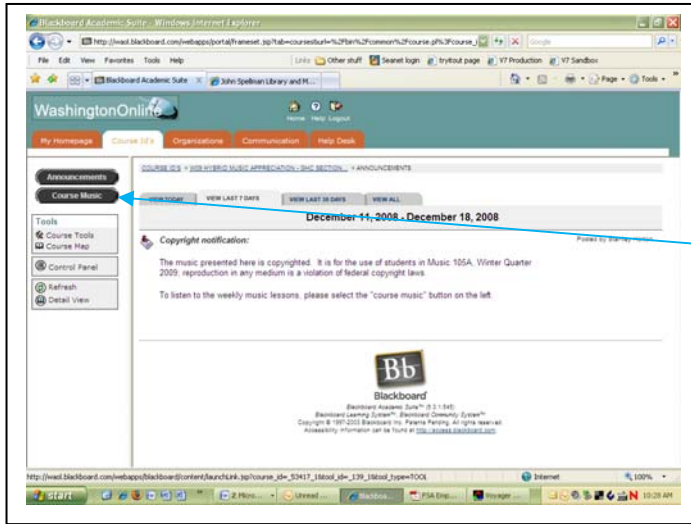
Blackboard Academic Suite - Windows Internet Explorer

http://iwaol.blackboard.com/webapps/portal/frameset.jsp?tab=courses&url=%2Fbin%2Fcommon%2Fcourse.pl%3Fcourse_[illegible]

Google

File Edit View Favorites Tools Help

Links Other stuff Seanet login tryitout page V7 Production V7 Sandbox

Blackboard Academic Suite

John Spellman Library and M...

Page Tools

WashingtonOnline

Home Help Logout

My Homepage Course Id's Organizations Communication Help Desk

Announcements

Course Music

Tools

Course Tools

Course Map

Control Panel

Refresh

Detail View

COURSE ID'S > W09 HYBRID MUSIC APPRECIATION - SHC SECTION > ANNOUNCEMENTS

VIEW TODAY VIEW LAST 7 DAYS VIEW LAST 30 DAYS VIEW ALL

December 11, 2008 - December 18, 2008

Copyright notification:

Posted by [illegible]

The music presented here is copyrighted. It is for the use of students in Music 105A, Winter Quarter 2009; reproduction in any medium is a violation of federal copyright laws.

To listen to the weekly music lessons, please select the "course music" button on the left.

Bb

Blackboard

Blackboard Academic Suite™ (6.3.1.545)
Blackboard Learning System™, Blackboard Community System™
Copyright © 1997-2005 Blackboard Inc. Patents Pending. All rights reserved.
Accessibility information can be found at http://access.blackboard.com.

http://iwaol.blackboard.com/webapps/blackboard/content/launchLink.jsp?course_id=_53417_1&tool_id=_139_1&tool_type=TOOL

Internet

100%

start

2 Micro...

Unread ...

Blackboa...

PSA Enp...

Voyager ...

10:28 AM